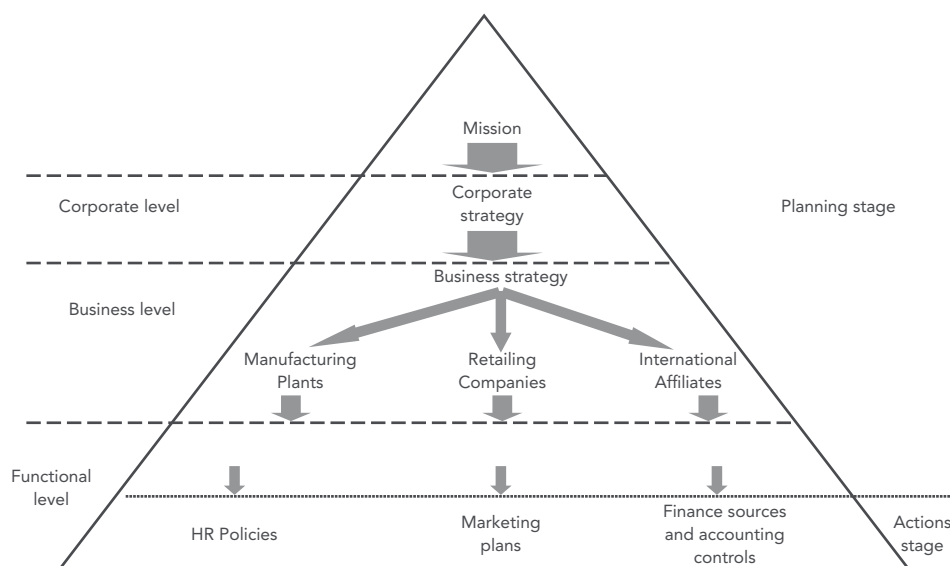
Mission

Corporate strategy

Corporate level

Planning stage

Business strategy

Business level

Manufacturing Plants

Retailing Companies

International Affiliates

Functional level

HR Policies

Marketing plans

Finance sources and accounting controls

Actions stage